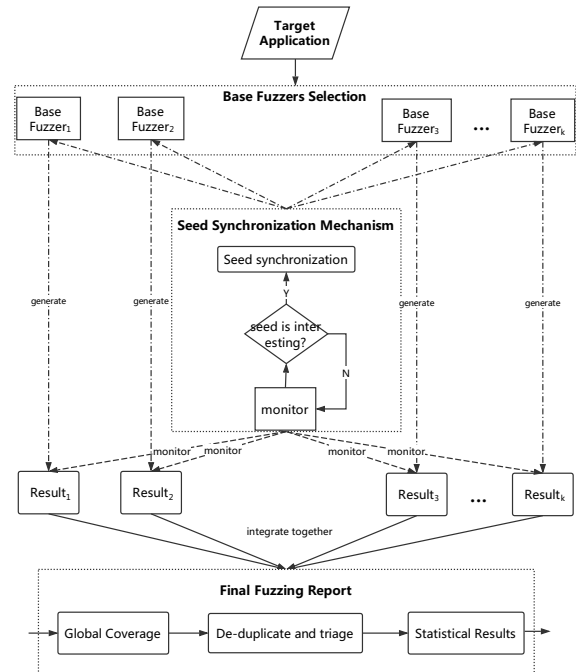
Target Application

Base Fuzzers Selection

Base Fuzzer$_1$

Base Fuzzer$_2$

Base Fuzzer$_3$

...

Base Fuzzer$_k$

Seed Synchronization Mechanism

Seed synchronization

Y

seed is interesting?

N

monitor

generate

generate

generate

generate

monitor

monitor

monitor

monitor

Result$_1$

Result$_2$

Result$_3$

...

Result$_k$

integrate together

Final Fuzzing Report

Global Coverage

De-duplicate and triage

Statistical Results